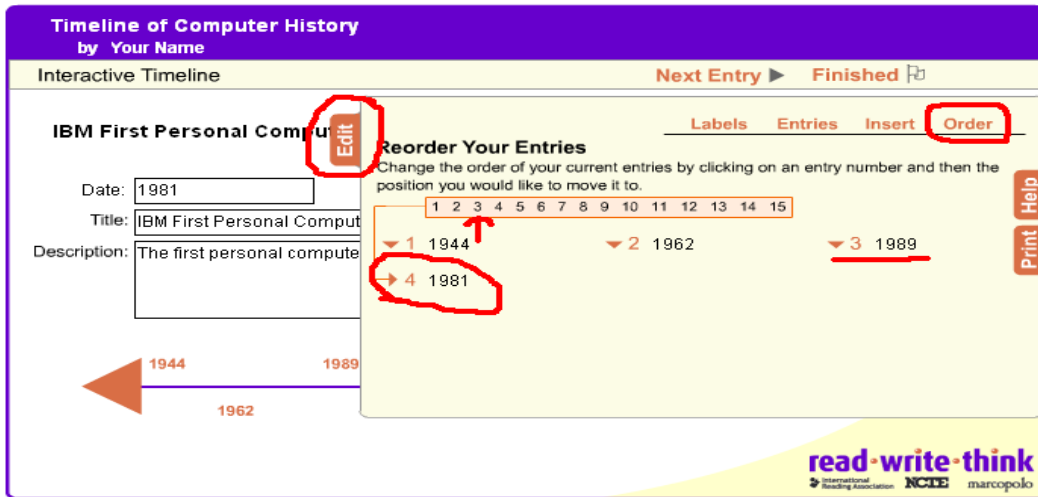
Timeline of Computer History
by Your Name

Interactive Timeline

Next Entry ▶ Finished

IBM First Personal Compu

Edit

Date: 1981

Title: IBM First Personal Comput

Description: The first personal compute

1944 1989

1962

Labels Entries Insert Order

Reorder Your Entries

Change the order of your current entries by clicking on an entry number and then the position you would like to move it to.

1 2 3 4 5 6 7 8 9 10 11 12 13 14 15

1 1944 2 1962 3 1989

4 1981

Help

Print

read·write·think

International Reading Association NCTE marcopolo